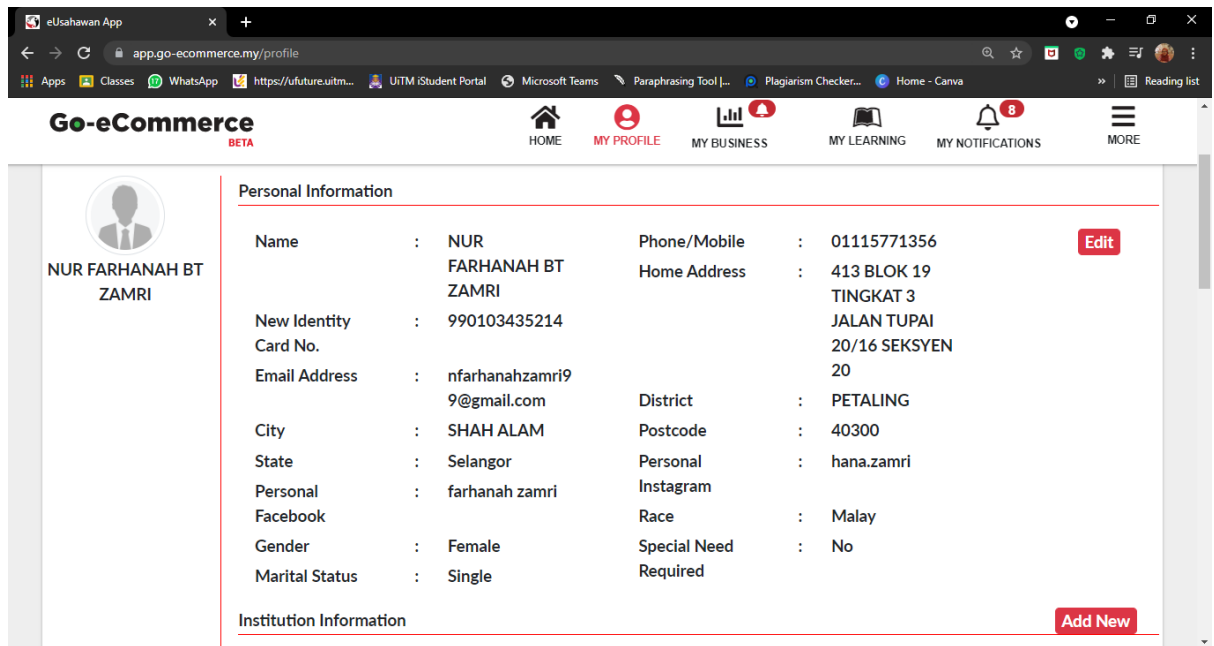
eUsahawan App
app.go-ecommerce.my/profile
Apps Classes 17 WhatsApp https://ufuture.uitm... UiTM iStudent Portal Microsoft Teams Paraphrasing Tool |... Plagiarism Checker... Home - Canva » Reading list

Go-eCommerce BETA
HOME MY PROFILE MY BUSINESS MY LEARNING 8 MY NOTIFICATIONS MORE

NUR FARHANAH BT ZAMRI

Personal Information

| Name | : | NUR FARHANAH BT ZAMRI | Phone/Mobile | : | 01115771356 |
|---|---|---|---|---|---|
| New Identity Card No. | : | 990103435214 | Home Address | : | 413 BLOK 19 TINGKAT 3 JALAN TUPAI 20/16 SEKSYEN 20 |
| Email Address | : | nfarhanahzamri99@gmail.com | District | : | PETALING |
| City | : | SHAH ALAM | Postcode | : | 40300 |
| State | : | Selangor | Personal Instagram | : | hana.zamri |
| Personal Facebook | : | farhanah zamri | Race | : | Malay |
| Gender | : | Female | Special Need Required | : | No |
| Marital Status | : | Single | | | |

Edit

Institution Information
Add New